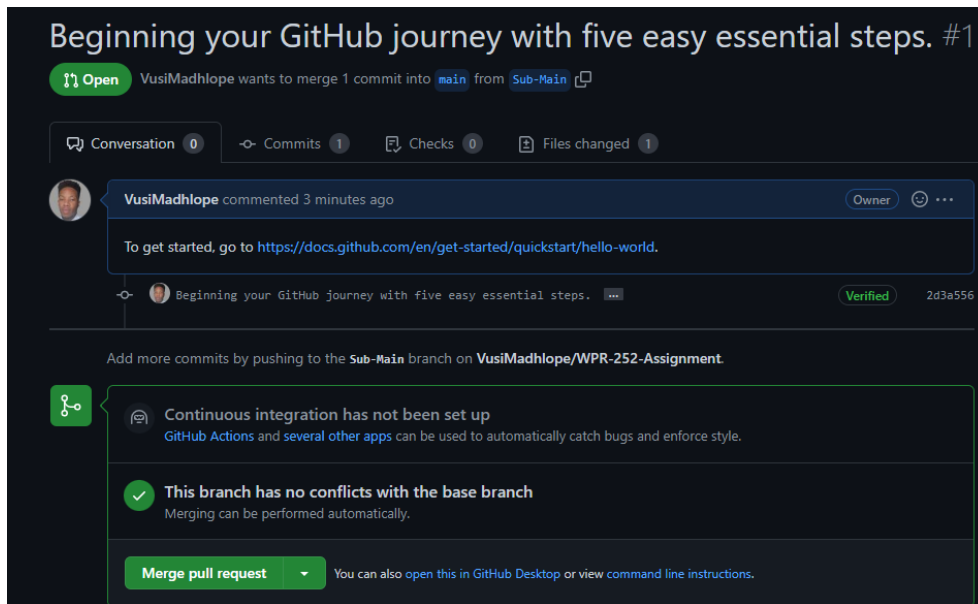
Beginning your GitHub journey with five easy essential steps. #1

Open VusiMadhlope wants to merge 1 commit into main from Sub-Main

Conversation 0 Commits 1 Checks 0 Files changed 1

VusiMadhlope commented 3 minutes ago Owner

To get started, go to https://docs.github.com/en/get-started/quickstart/hello-world.

Beginning your GitHub journey with five easy essential steps. ... Verified 2d3a556

Add more commits by pushing to the Sub-Main branch on VusiMadhlope/WPR-252-Assignment.

Continuous integration has not been set up
GitHub Actions and several other apps can be used to automatically catch bugs and enforce style.

This branch has no conflicts with the base branch
Merging can be performed automatically.

Merge pull request You can also open this in GitHub Desktop or view command line instructions.